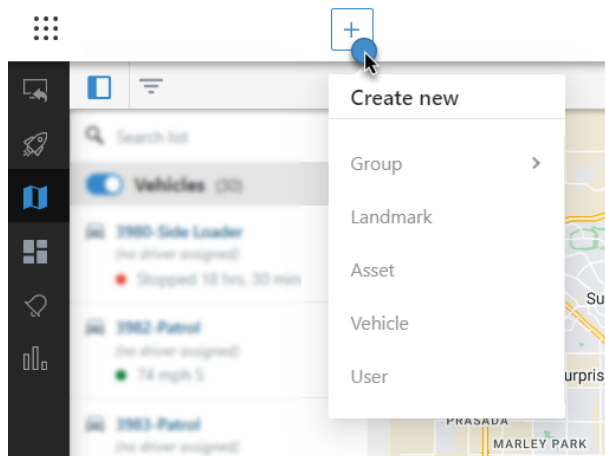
+

Search list

Vehicles (30)

3980-Side Loader
(no driver assigned)
Stopped 18 hrs, 30 min

3982-Patrol
(no driver assigned)
74 mph S

3983-Patrol

Create new

Group

Landmark

Asset

Vehicle

User

Su

urpris

PRASADA

MARLEY PARK